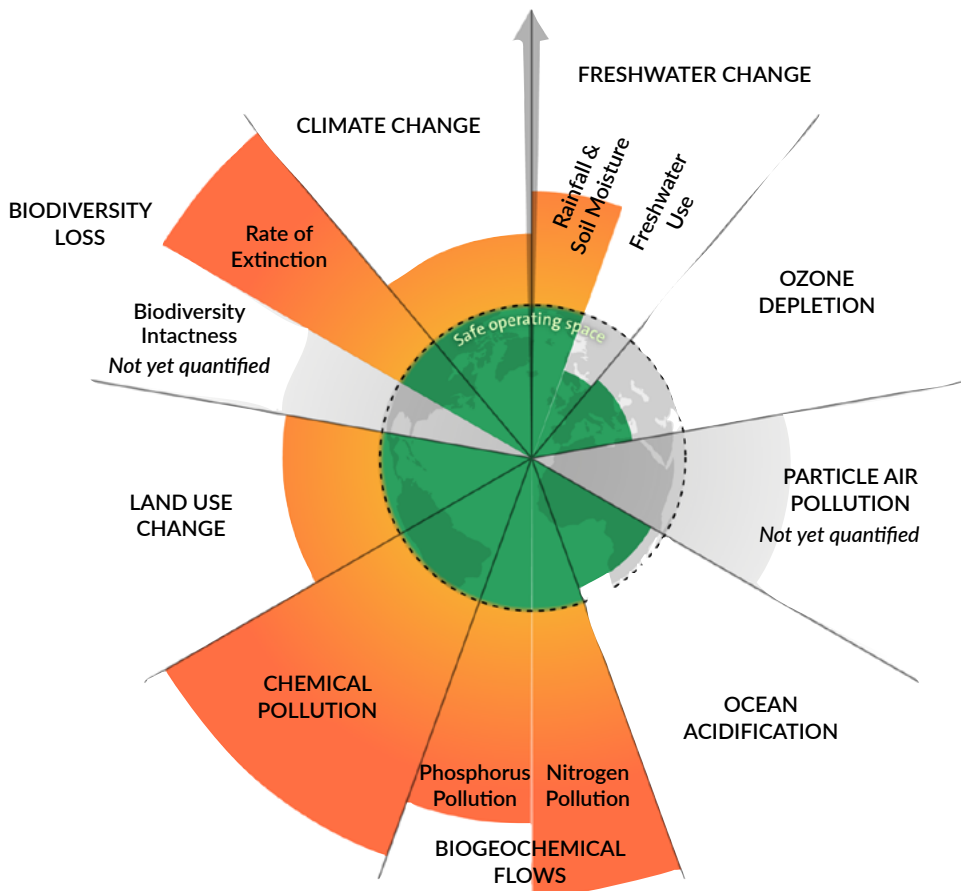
FRESHWATER CHANGE

CLIMATE CHANGE

Rainfall & Soil Moisture

Freshwater Use

BIODIVERSITY LOSS

Rate of Extinction

OZONE DEPLETION

Biodiversity Intactness
*Not yet quantified*

Safe operating space

PARTICLE AIR POLLUTION
*Not yet quantified*

LAND USE CHANGE

CHEMICAL POLLUTION

OCEAN ACIDIFICATION

Phosphorus Pollution

Nitrogen Pollution

BIOGEOCHEMICAL FLOWS